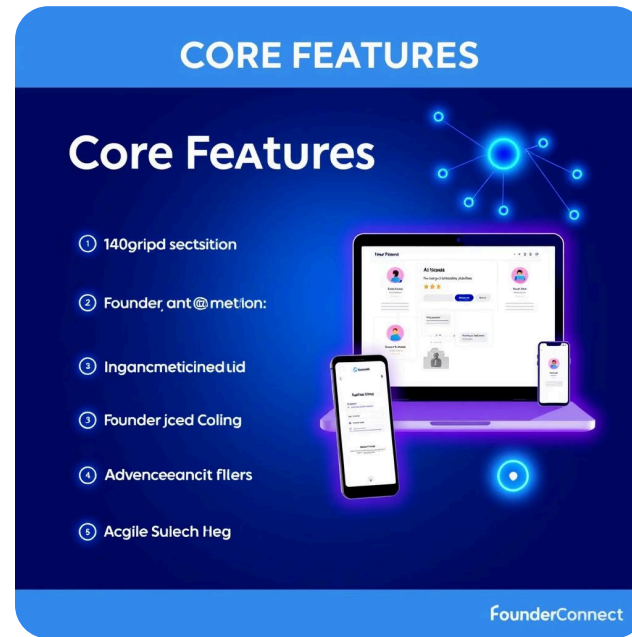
CORE FEATURES

Core Features

1 140gripd sectsition

2 Founder, ant@metion:

3 Ingancmeticined uid

3 Founder jced Coling

4 Advenceeancit filers

5 Acgile Sulech Heg

Four Fiound

AI tiopais

FounderConnect